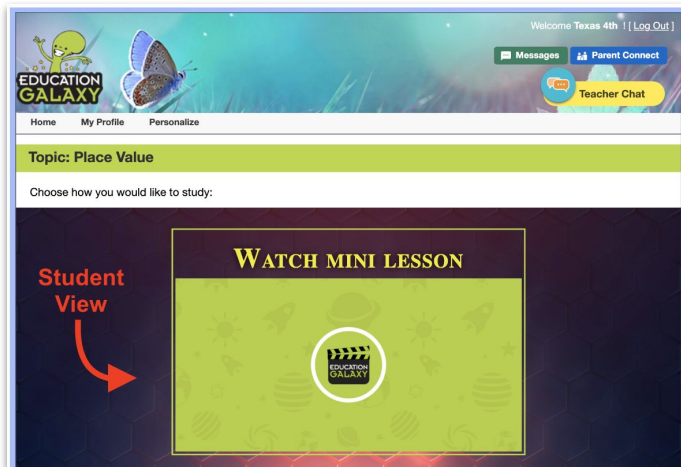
Welcome Texas 4th ! [ Log Out ]

Messages

Parent Connect

Teacher Chat

EDUCATION GALAXY

Home My Profile Personalize

Topic: Place Value

Choose how you would like to study:

Student View

WATCH MINI LESSON

EDUCATION GALAXY